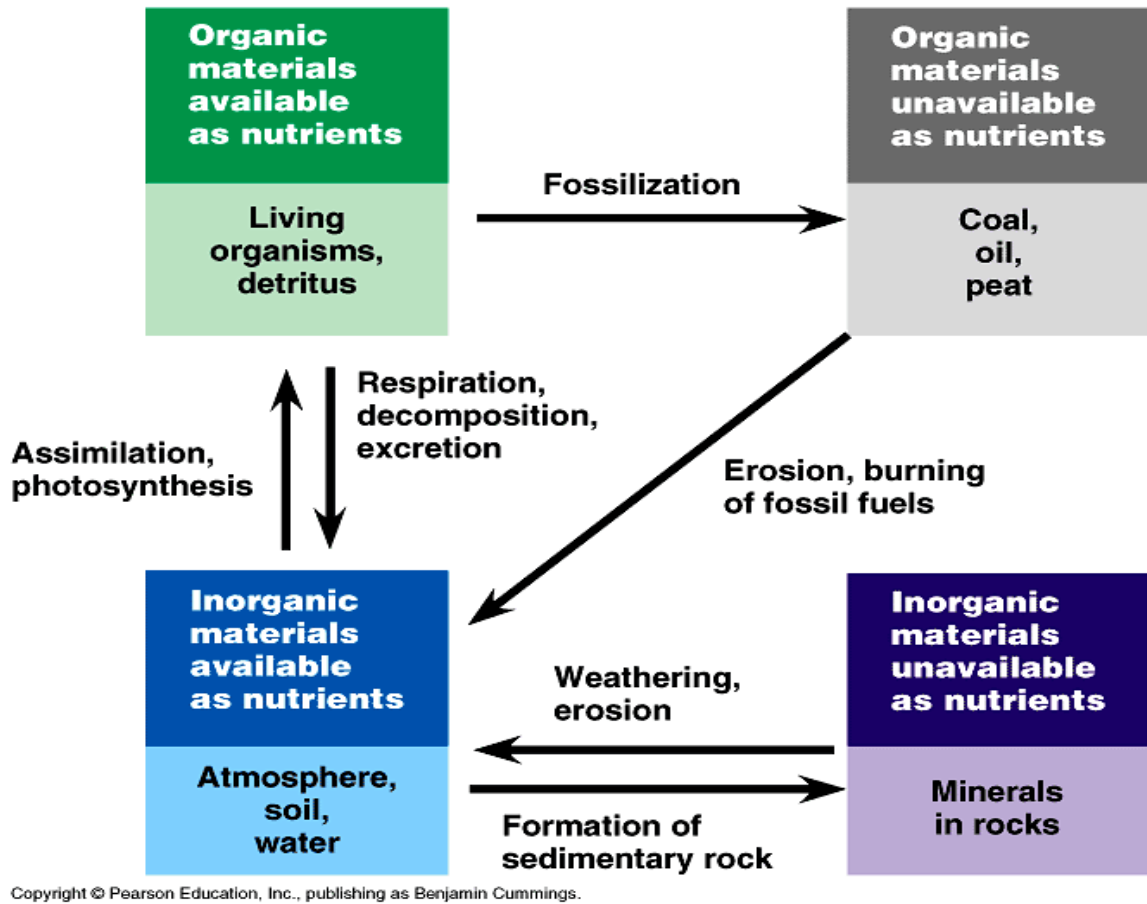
Organic materials available as nutrients

Living organisms, detritus

Fossilization

Organic materials unavailable as nutrients

Coal, oil, peat

Assimilation, photosynthesis

Respiration, decomposition, excretion

Erosion, burning of fossil fuels

Inorganic materials available as nutrients

Atmosphere, soil, water

Weathering, erosion

Formation of sedimentary rock

Inorganic materials unavailable as nutrients

Minerals in rocks

Copyright © Pearson Education, Inc., publishing as Benjamin Cummings.